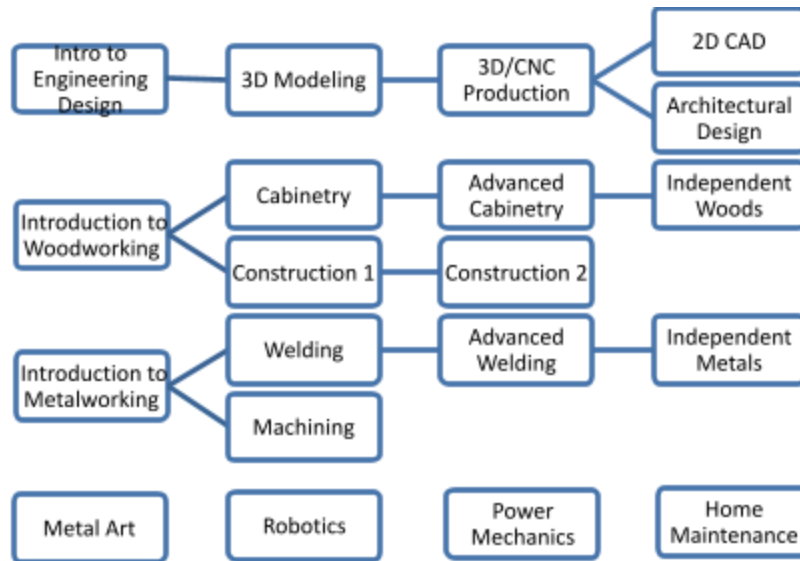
Intro to Engineering Design

3D Modeling

3D/CNC Production

2D CAD

Architectural Design

Introduction to Woodworking

Cabinetry

Advanced Cabinetry

Independent Woods

Construction 1

Construction 2

Introduction to Metalworking

Welding

Advanced Welding

Independent Metals

Machining

Metal Art

Robotics

Power Mechanics

Home Maintenance